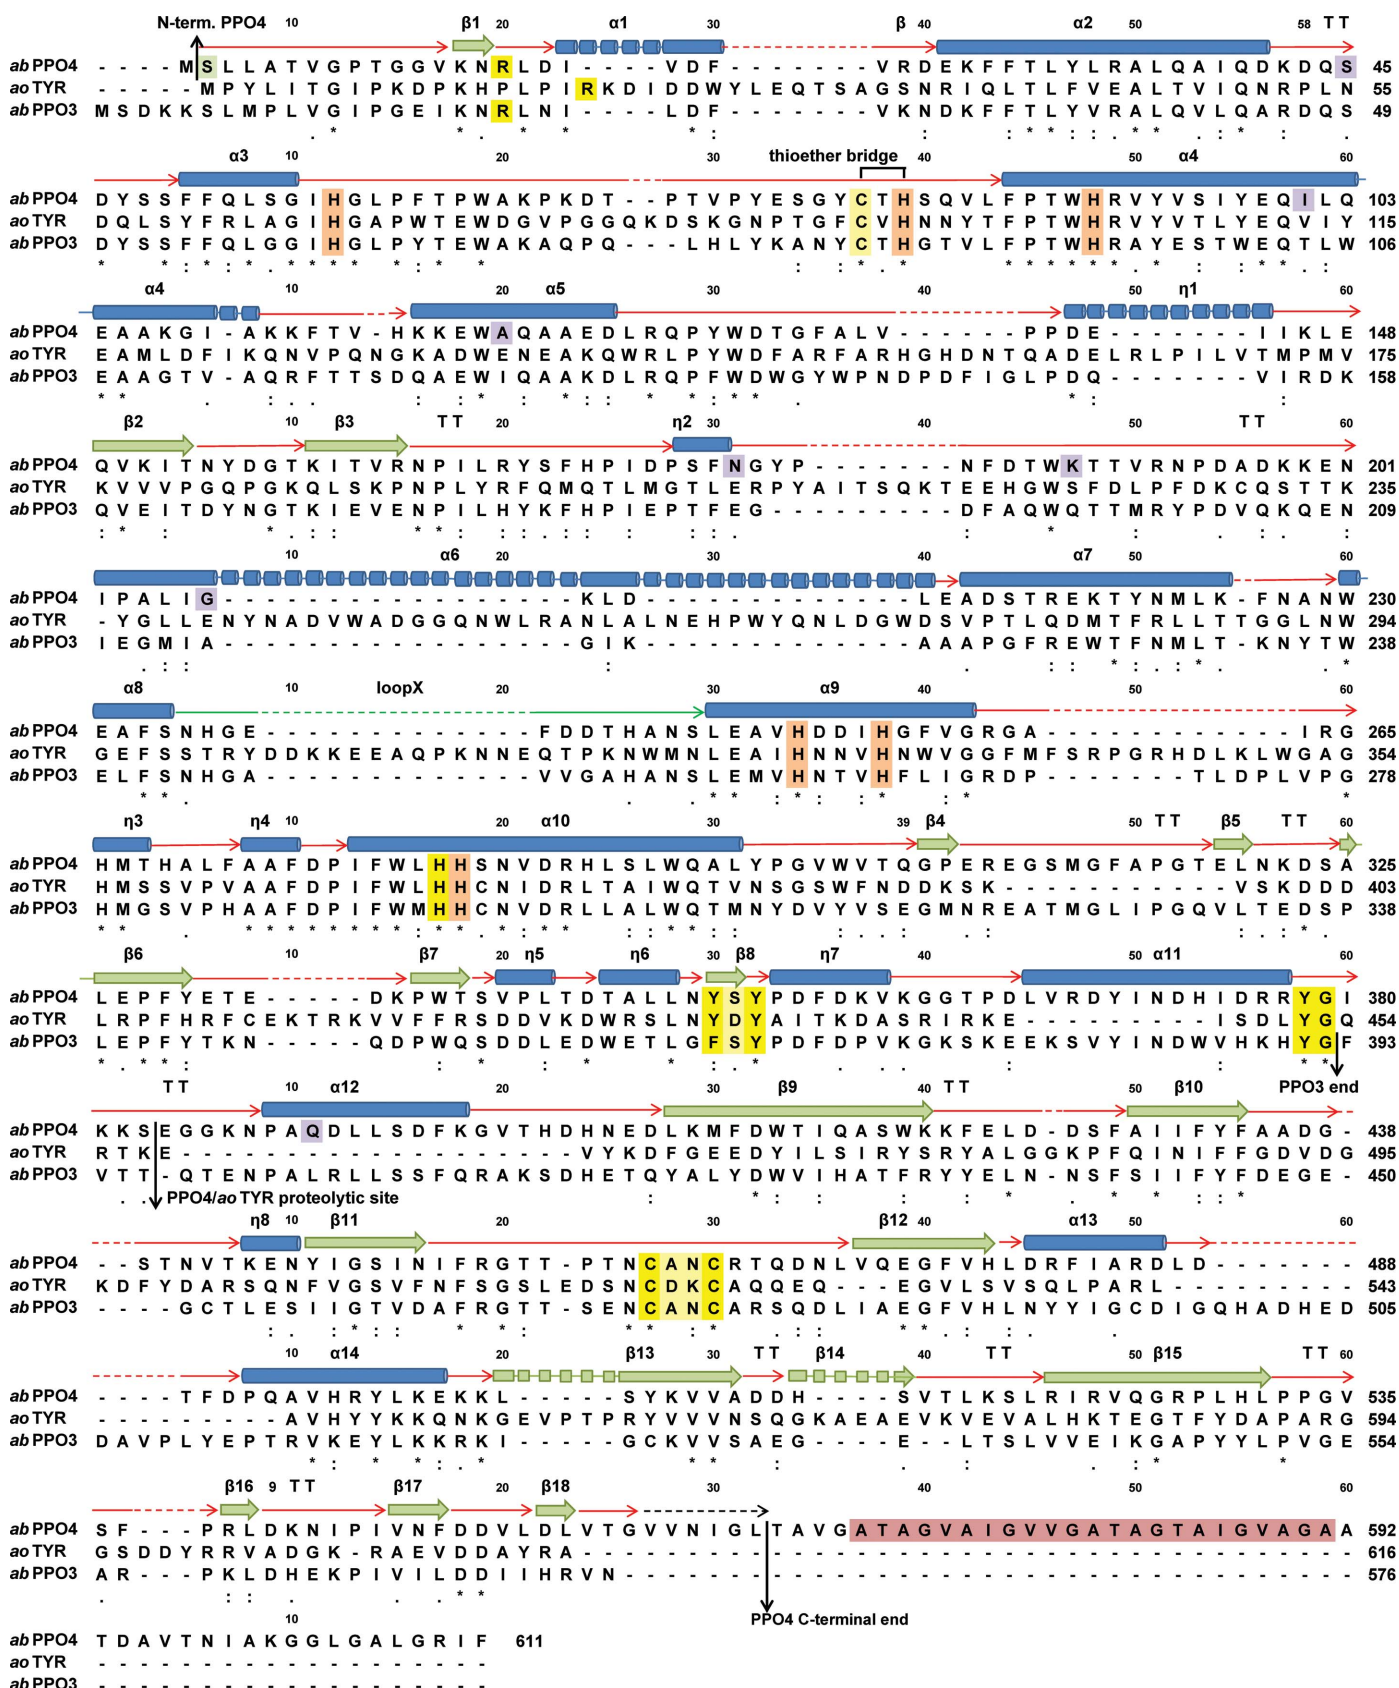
N-term. PPO4 10 β1 20 α1 30 β 40 α2 50 58 TT

abPPO4 - - - - M S L L A T V G P T G G V K N R L D I - - - - V D F - - - - - - - V R D E K F F T L Y L R A L Q A I Q D K D Q S 45
aoTYR - - - - - M P Y L I T G I P K D P K H P L P I R K D I D D W Y L E Q T S A G S N R I Q L T L F V E A L T V I Q N R P L N 55
abPPO3 M S D K K S L M P L V G I P G E I K N R L N I - - - - L D F - - - - - - - V K N D K F F T L Y V R A L Q V L Q A R D Q S 49

α3 10 20 30 thioether bridge 40 50 α4 60

abPPO4 D Y S S F F Q L S G I H G L P F T P W A K P K D T - - P T V P Y E S G Y C T H S Q V L F P T W H R V Y V S I Y E Q I L Q 103
aoTYR D Q L S Y F R L A G I H G A P W T E W D G V P G G Q K D S K G N P T G F C V H N N Y T F P T W H R V Y V T L Y E Q V I Y 115
abPPO3 D Y S S F F Q L G G I H G L P Y T E W A K A Q P Q - - - L H L Y K A N Y C T H G T V L F P T W H R A Y E S T W E Q T L W 106

α4 10 20 α5 30 40 50 η1 60

abPPO4 E A A K G I - A K K F T V - H K K E W A Q A A E D L R Q P Y W D T G F A L V - - - - - - P P D E - - - - - - - - I I K L E 148
aoTYR E A M L D F I K Q N V P Q N G K A D W E N E A K Q W R L P Y W D F A R F A R H G H D N T Q A D E L R L P I L V T M P M V 175
abPPO3 E A A G T V - A Q R F T T S D Q A E W I Q A A K D L R Q P F W D W G Y W P N D P D F I G L P D Q - - - - - - - V I R D K 158

β2 10 β3 TT 20 η2 30 40 50 TT 60

abPPO4 Q V K I T N Y D G T K I T V R N P I L R Y S F H P I D P S F N G Y P - - - - - - - N F D T W K T T V R N P D A D K K E N 201
aoTYR K V V V P G Q P G K Q L S K P N P L Y R F Q M Q T L M G T L E R P Y A I T S Q K T E E H G W S F D L P F D K C Q S T T K 235
abPPO3 Q V E I T D Y N G T K I E V E N P I L H Y K F H P I E P T F E G - - - - - - - - - D F A Q W Q T T M R Y P D V Q K Q E N 209

10 α6 20 30 40 α7 50 60

abPPO4 I P A L I G - - - - - - - - - - - - - - - - - K L D - - - - - - - - - - - - L E A D S T R E K T Y N M L K - F N A N W 230
aoTYR - Y G L L E N Y N A D V W A D G G Q N W L R A N L A L N E H P W Y Q N L D G W D S V P T L Q D M T F R L L T T G G L N W 294
abPPO3 I E G M I A - - - - - - - - - - - - - - - - - G I K - - - - - - - - - - - - A A A P G F R E W T F N M L T - K N Y T W 238

α8 10 loopX 20 30 α9 40 50 60

abPPO4 E A F S N H G E - - - - - - - - - - - - - - F D D T H A N S L E A V H D D I H G F V G R G A - - - - - - - - - - - I R G 265
aoTYR G E F S S T R Y D D K K E E A Q P K N N E Q T P K N W M N L E A I H N N V H N W V G G F M F S R P G R H D L K L W G A G 354
abPPO3 E L F S N H G A - - - - - - - - - - - - - - V V G A H A N S L E M V H N T V H F L I G R D P - - - - - - - T L D P L V P G 278

η3 η4 10 20 α10 30 39 β4 50 TT β5 TT 60

abPPO4 H M T H A L F A A F D P I F W L H H S N V D R H L S L W Q A L Y P G V W V T Q G P E R E G S M G F A P G T E L N K D S A 325
aoTYR H M S S V P V A A F D P I F W L H H C N I D R L T A I W Q T V N S G S W F N D D K S K - - - - - - - - - - - V S K D D D 403
abPPO3 H M G S V P H A A F D P I F W M H H C N V D R L L A L W Q T M N Y D V Y V S E G M N R E A T M G L I P G Q V L T E D S P 338

β6 10 β7 20 η5 η6 30 β8 η7 40 50 α11 60

abPPO4 L E P F Y E T E - - - - - D K P W T S V P L T D T A L L N Y S Y P D F D K V K G G T P D L V R D Y I N D H I D R R Y G I 380
aoTYR L R P F H R F C E K T R K V V F F R S D D V K D W R S L N Y D Y A I T K D A S R I R K E - - - - - - - - - I S D L Y G Q 454
abPPO3 L E P F Y T K N - - - - Q D P W Q S D D L E D W E T L G F S Y P D F D P V K G K S K E E K S V Y I N D W V H K H Y G F 393

TT 10 α12 20 30 β9 40 TT 50 β10 PPO3 end

abPPO4 K K S E G G K N P A Q D L L S D F K G V T H D H N E D L K M F D W T I Q A S W K K F E L D - D S F A I I F Y F A A D G - 438
aoTYR R T K E - - - - - - - - - - - - - - - - V Y K D F G E E D Y I L S I R Y S R Y A L G G K P F Q I N I F F G D V D G 495
abPPO3 V T T - Q T E N P A L R L L S S F Q R A K S D H E T Q Y A L Y D W V I H A T F R Y Y E L N - N S F S I I F Y F D E G E - 450
PPO4/aoTYR proteolytic site

η8 10 β11 20 30 β12 40 α13 50 60

abPPO4 - - S T N V T K E N Y I G S I N I F R G T T - P T N C A N C R T Q D N L V Q E G F V H L D R F I A R D L D - - - - - - - 488
aoTYR K D F Y D A R S Q N F V G S V F N F S G S L E D S N C D K C A Q Q E Q - - - E G V L S V S Q L P A R L - - - - - - - - 543
abPPO3 - - - G C T L E S I I G T V D A F R G T T - S E N C A N C A R S Q D L I A E G F V H L N Y Y I G C D I G Q H A D H E D 505

10 α14 20 β13 30 TT β14 40 TT 50 β15 TT 60

abPPO4 - - - - T F D P Q A V H R Y L K E K K L - - - - - S Y K V V A D D H - - - S V T L K S L R I R V Q G R P L H L P P G V 535
aoTYR - - - - - - - - A V H Y Y K K Q N K G E V P T P R Y V V V N S Q G K A E A E V K V E V A L H K T E G T F Y D A P A R G 594
abPPO3 D A V P L Y E P T R V K E Y L K K R K I - - - - - G C K V V S A E G - - - - E - - L T S L V V E I K G A P Y Y L P V G E 554

β16 9 TT β17 20 β18 30 40 50 60

abPPO4 S F - - - P R L D K N I P I V N F D D V L D L V T G V V N I G L T A V G A T A G V A I G V V G A T A G T A I G V A G A A 592
aoTYR G S D D Y R R V A D G K - R A E V D D A Y R A - - - - - - - - - - - - - - - - - - - - - - - - - - - - - - - - - - - - 616
abPPO3 A R - - - P K L D H E K P I V I L D D I I H R V N - - - - - - - - - - - - - - - - - - - - - - - - - - - - - - - - - - - 576
PPO4 C-terminal end

10

abPPO4 T D A V T N I A K G G L G A L G R I F 611
aoTYR - - - - - - - - - - - - - - - - - - -
abPPO3 - - - - - - - - - - - - - - - - - - -